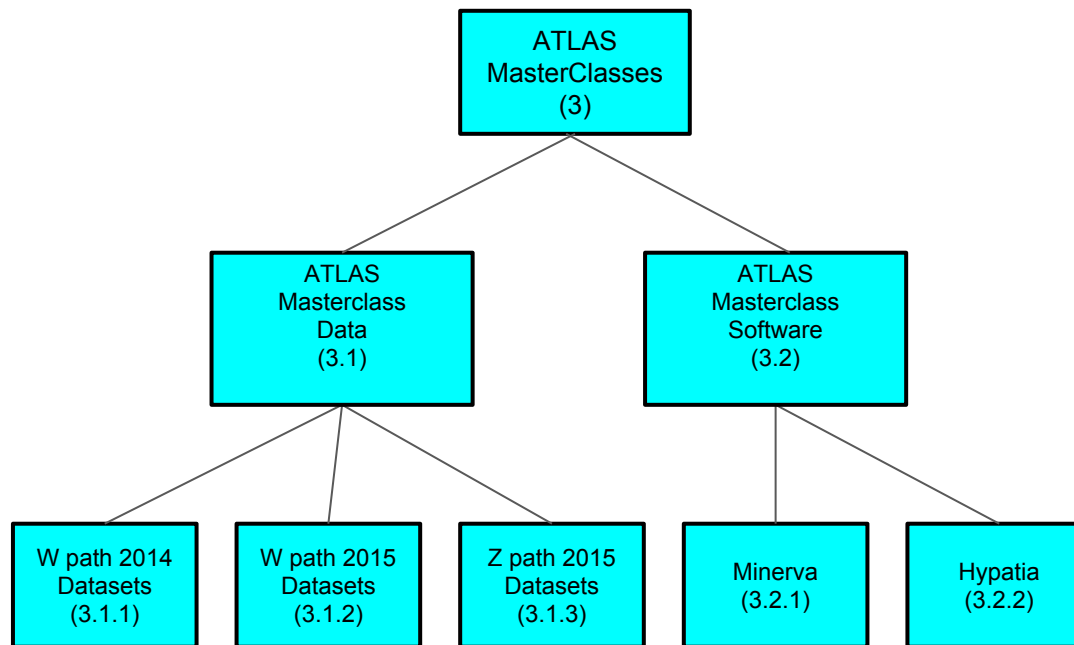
ATLAS MasterClasses (3)

ATLAS Masterclass Data (3.1)

ATLAS Masterclass Software (3.2)

W path 2014 Datasets (3.1.1)

W path 2015 Datasets (3.1.2)

Z path 2015 Datasets (3.1.3)

Minerva (3.2.1)

Hypatia (3.2.2)